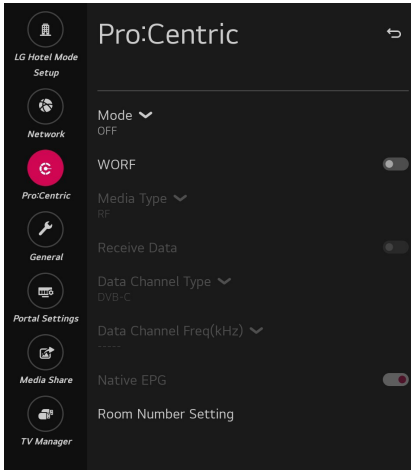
LG Hotel Mode Setup

Network

Pro:Centric

General

Portal Settings

Media Share

TV Manager

Pro:Centric

Mode
OFF

WORF

Media Type
RF

Receive Data

Data Channel Type
DVB-C

Data Channel Freq(kHz)
-----

Native EPG

Room Number Setting